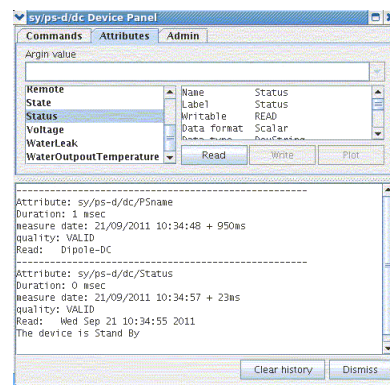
sy/ps-d/dc Device Panel

Commands | Attributes | Admin

Argin value

Remote
State
Status
Voltage
WaterLeak
WaterOutpoutTemperature

| Name | Status |
|---|---|
| Label | Status |
| Writable | READ |
| Data format | Scalar |

Read | Write | Plot

Attribute: sy/ps-d/dc/PSname
Duration: 1 msec
measure date: 21/09/2011 10:34:48 + 950ms
quality: VALID
Read: Dipole-DC

Attribute: sy/ps-d/dc/Status
Duration: 0 msec
measure date: 21/09/2011 10:34:57 + 23ms
quality: VALID
Read: Wed Sep 21 10:34:55 2011
The device is Stand By

Clear history | Dismiss